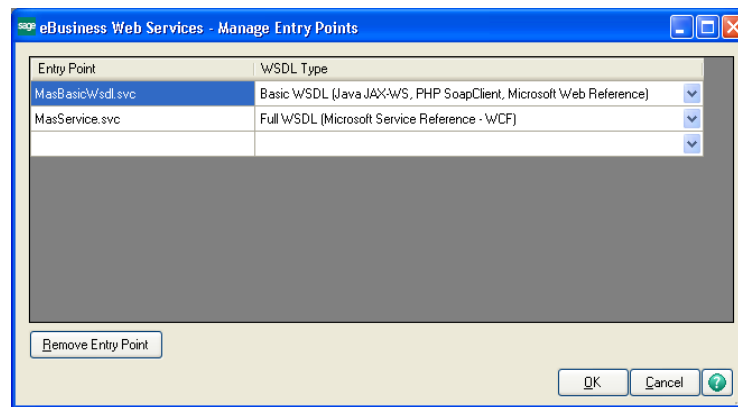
sage eBusiness Web Services - Manage Entry Points

| Entry Point | WSDL Type |
|---|---|
| MasBasicWsdl.svc | Basic WSDL (Java JAX-WS, PHP SoapClient, Microsoft Web Reference) |
| MasService.svc | Full WSDL (Microsoft Service Reference - WCF) |
| | |

Remove Entry Point

OK Cancel